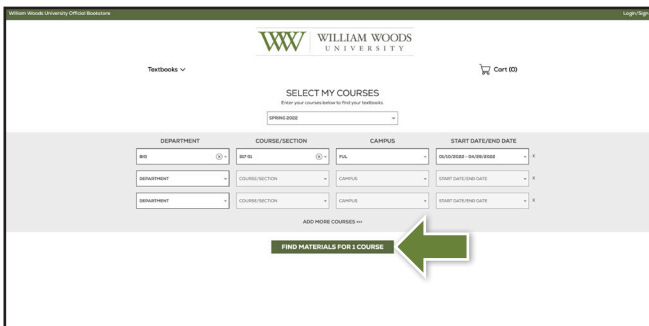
William Woods University Official Bookstore

Login/Sign

WW WILLIAM WOODS UNIVERSITY

Textbooks

Cart (0)

SELECT MY COURSES

Enter your courses below to find your textbooks.

SPRING 2022

| DEPARTMENT | COURSE/SECTION | CAMPUS | START DATE/END DATE |
|---|---|---|---|
| BIO | 317 01 | FUL | 01/10/2022 - 04/29/2022 |
| DEPARTMENT | COURSE/SECTION | CAMPUS | START DATE/END DATE |
| DEPARTMENT | COURSE/SECTION | CAMPUS | START DATE/END DATE |

ADD MORE COURSES +++

FIND MATERIALS FOR 1 COURSE